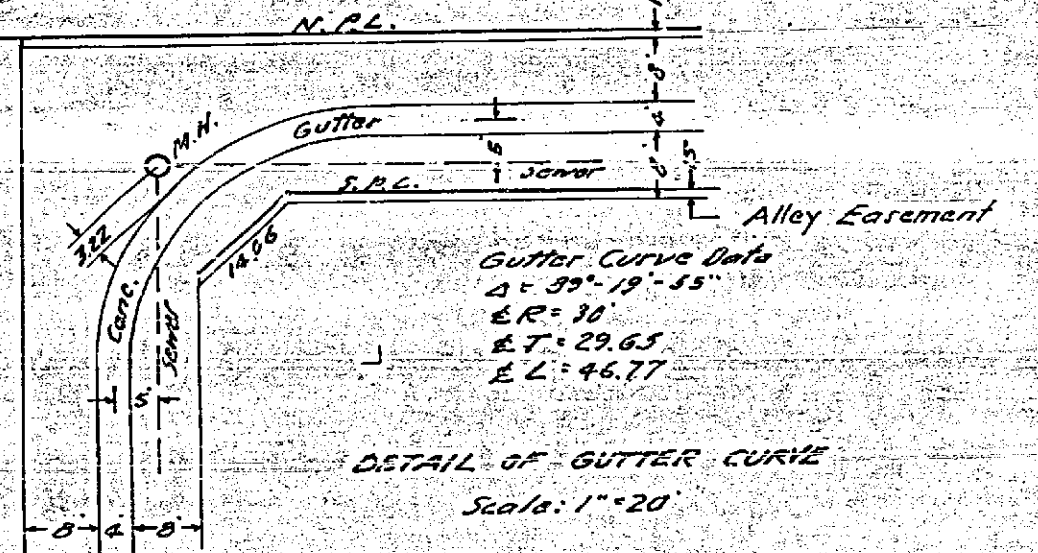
N. P.L.

M.H.

Gutter

Sewer

S. P.L.

Alley Easement

3.22

14.06

Conc.

Sewer

5.

8'

8'

4'

5'

5'

Gutter Curve Data
$\Delta = 89° - 19' - 55"$
℄R = 30'
℄T = 29.65
℄L = 46.77

DETAIL OF GUTTER CURVE
Scale: 1" = 20'

8' 4' 8'